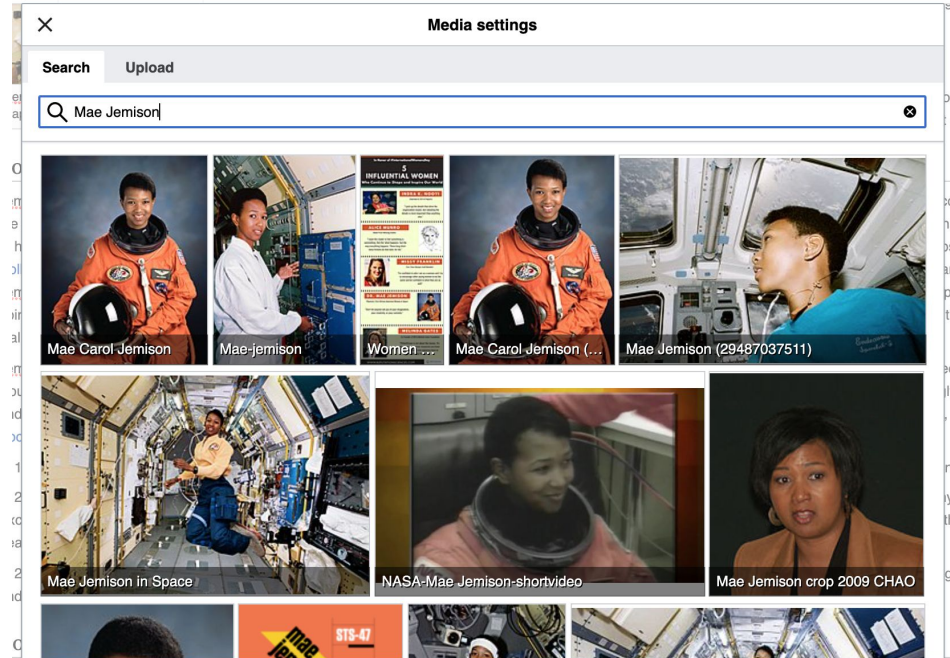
Media settings

Search

Upload

Mae Jemison

Mae Carol Jemison

Mae-jemison

5 INFLUENTIAL WOMEN

Women ...

Mae Carol Jemison (...

Mae Jemison (29487037511)

Mae Jemison in Space

NASA-Mae Jemison-shortvideo

Mae Jemison crop 2009 CHAO

STS-47